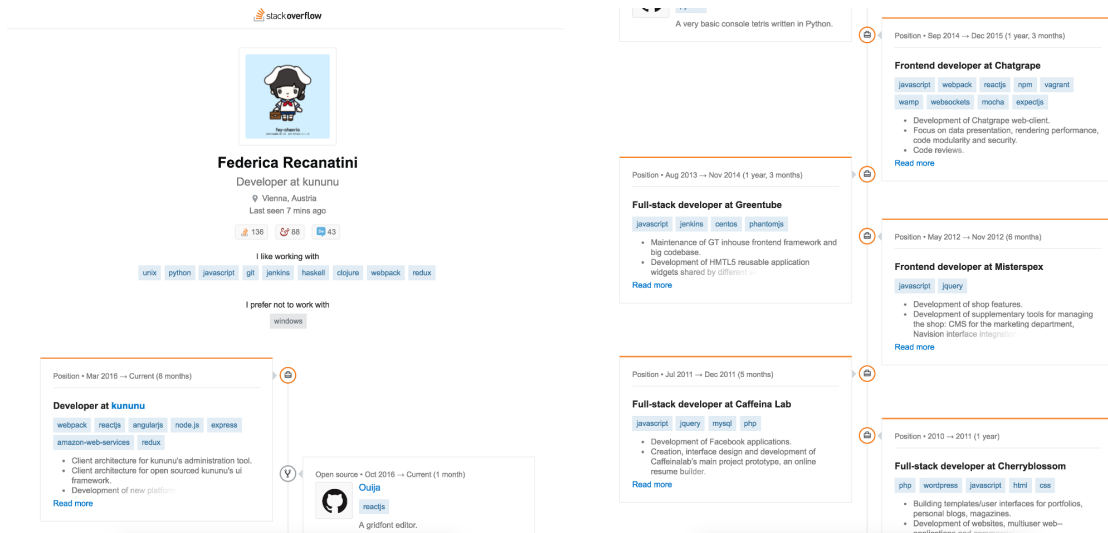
stackoverflow

fey-sherrie

Federica Recanatini

Developer at kununu

Vienna, Austria

Last seen 7 mins ago

136 88 43

I like working with

unix python javascript git jenkins haskell clojure webpack redux

I prefer not to work with

windows

Position • Mar 2016 → Current (8 months)

Developer at kununu

webpack reactjs angularjs node.js express amazon-web-services redux

- Client architecture for kununu's administration tool.
- Client architecture for open sourced kununu's ui framework.
- Development of new platfo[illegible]

Read more

Open source • Oct 2016 → Current (1 month)

Ouija

reactjs

A gridfont editor.

A very basic console tetris written in Python.

Position • Aug 2013 → Nov 2014 (1 year, 3 months)

Full-stack developer at Greentube

javascript jenkins centos phantomjs

- Maintenance of GT inhouse frontend framework and big codebase.
- Development of HMTL5 reusable application widgets shared by different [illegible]

Read more

Position • Jul 2011 → Dec 2011 (5 months)

Full-stack developer at Caffeina Lab

javascript jquery mysql php

- Development of Facebook applications.
- Creation, interface design and development of Caffeinalab's main project prototype, an online resume builder.

Read more

Position • Sep 2014 → Dec 2015 (1 year, 3 months)

Frontend developer at Chatgrape

javascript webpack reactjs npm vagrant wamp websockets mocha expectjs

- Development of Chatgrape web-client.
- Focus on data presentation, rendering performance, code modularity and security.
- Code reviews.

Read more

Position • May 2012 → Nov 2012 (6 months)

Frontend developer at Misterspex

javascript jquery

- Development of shop features.
- Development of supplementary tools for managing the shop: CMS for the marketing department, Navision interface integration

Read more

Position • 2010 → 2011 (1 year)

Full-stack developer at Cherryblossom

php wordpress javascript html css

- Building templates/user interfaces for portfolios, personal blogs, magazines.
- Development of websites, multiuser web-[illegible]